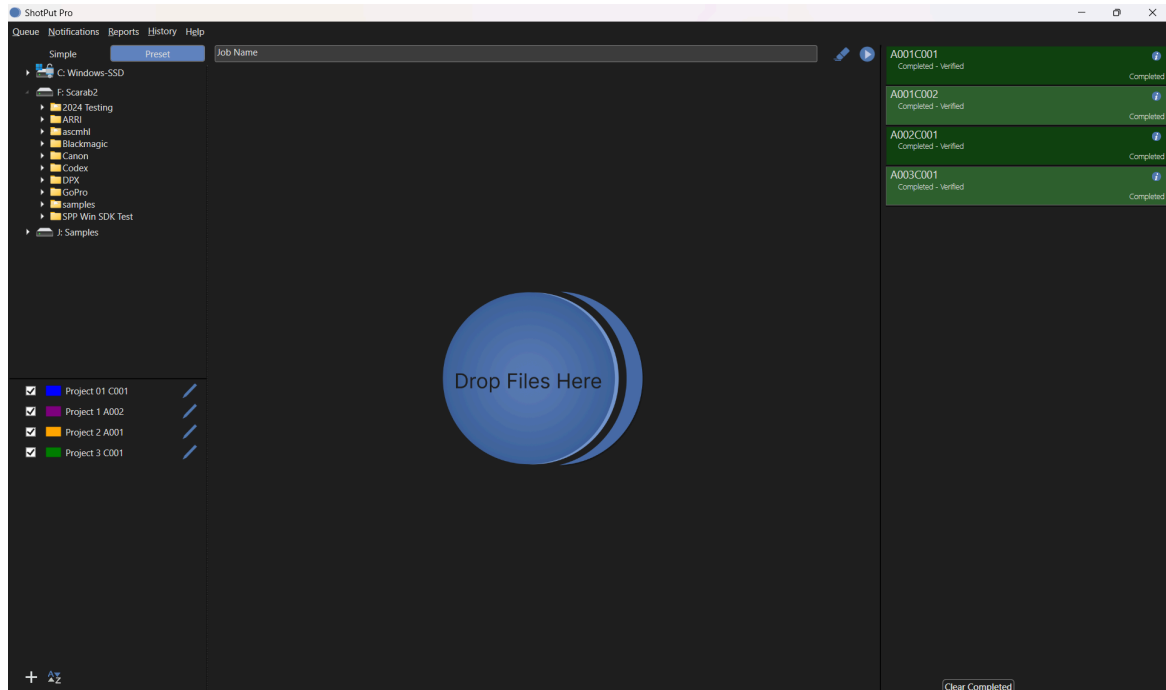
ShotPut Pro

Queue Notifications Reports History Help

Simple Preset

C: Windows-SSD

F: Scarab2

2024 Testing

ARRI

ascmhl

Blackmagic

Canon

Codex

DPX

GoPro

samples

SPP Win SDK Test

J: Samples

Project 01 C001

Project 1 A002

Project 2 A001

Project 3 C001

Job Name

Drop Files Here

A001C001
Completed - Verified
Completed

A001C002
Completed - Verified
Completed

A002C001
Completed - Verified
Completed

A003C001
Completed - Verified
Completed

Clear Completed